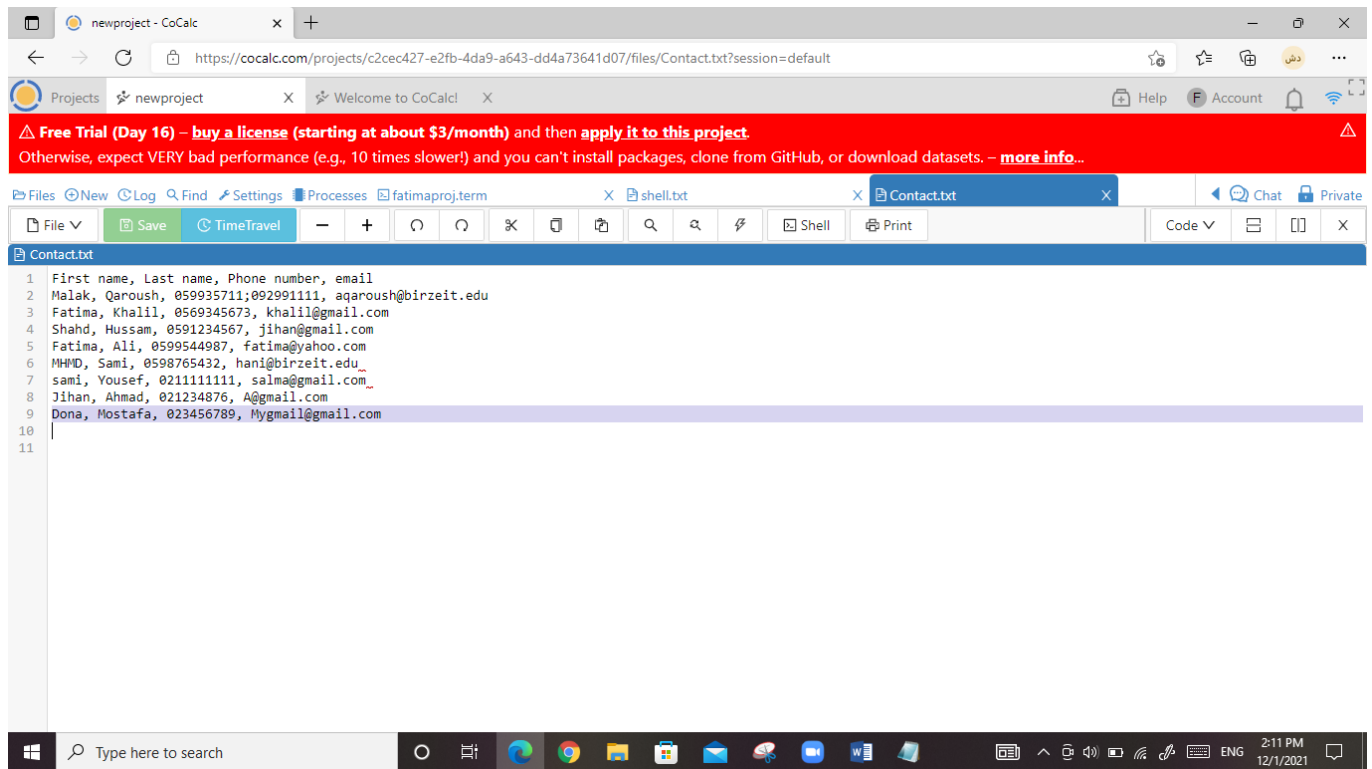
newproject - CoCalc

https://cocalc.com/projects/c2cec427-e2fb-4da9-a643-dd4a73641d07/files/Contact.txt?session=default

Projects newproject Welcome to CoCalc! Help Account

⚠ Free Trial (Day 16) – buy a license (starting at about $3/month) and then apply it to this project.
Otherwise, expect VERY bad performance (e.g., 10 times slower!) and you can't install packages, clone from GitHub, or download datasets. – more info...

Files New Log Find Settings Processes fatimaproj.term shell.txt Contact.txt Chat Private

File Save TimeTravel − + Shell Print Code

Contact.txt

1 First name, Last name, Phone number, email
2 Malak, Qaroush, 059935711;092991111, aqaroush@birzeit.edu
3 Fatima, Khalil, 0569345673, khalil@gmail.com
4 Shahd, Hussam, 0591234567, jihan@gmail.com
5 Fatima, Ali, 0599544987, fatima@yahoo.com
6 MHMD, Sami, 0598765432, hani@birzeit.edu
7 sami, Yousef, 0211111111, salma@gmail.com
8 Jihan, Ahmad, 021234876, A@gmail.com
9 Dona, Mostafa, 023456789, Mygmail@gmail.com
10
11

Type here to search ENG 2:11 PM 12/1/2021